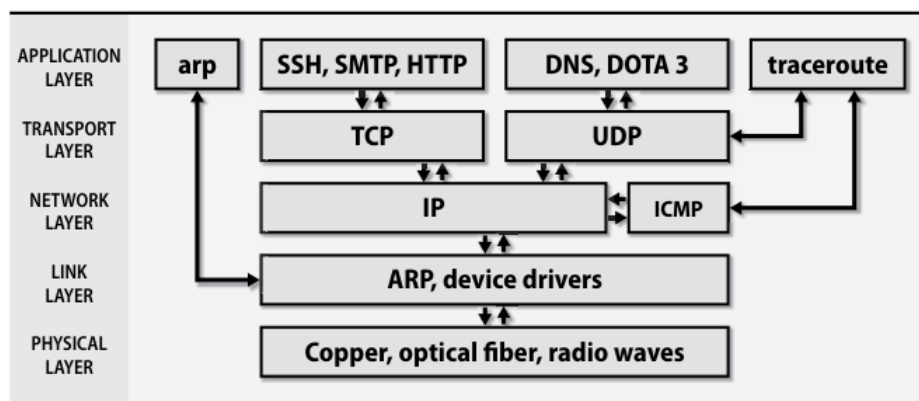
APPLICATION LAYER

TRANSPORT LAYER

NETWORK LAYER

LINK LAYER

PHYSICAL LAYER

arp

SSH, SMTP, HTTP

DNS, DOTA 3

traceroute

TCP

UDP

IP

ICMP

ARP, device drivers

Copper, optical fiber, radio waves